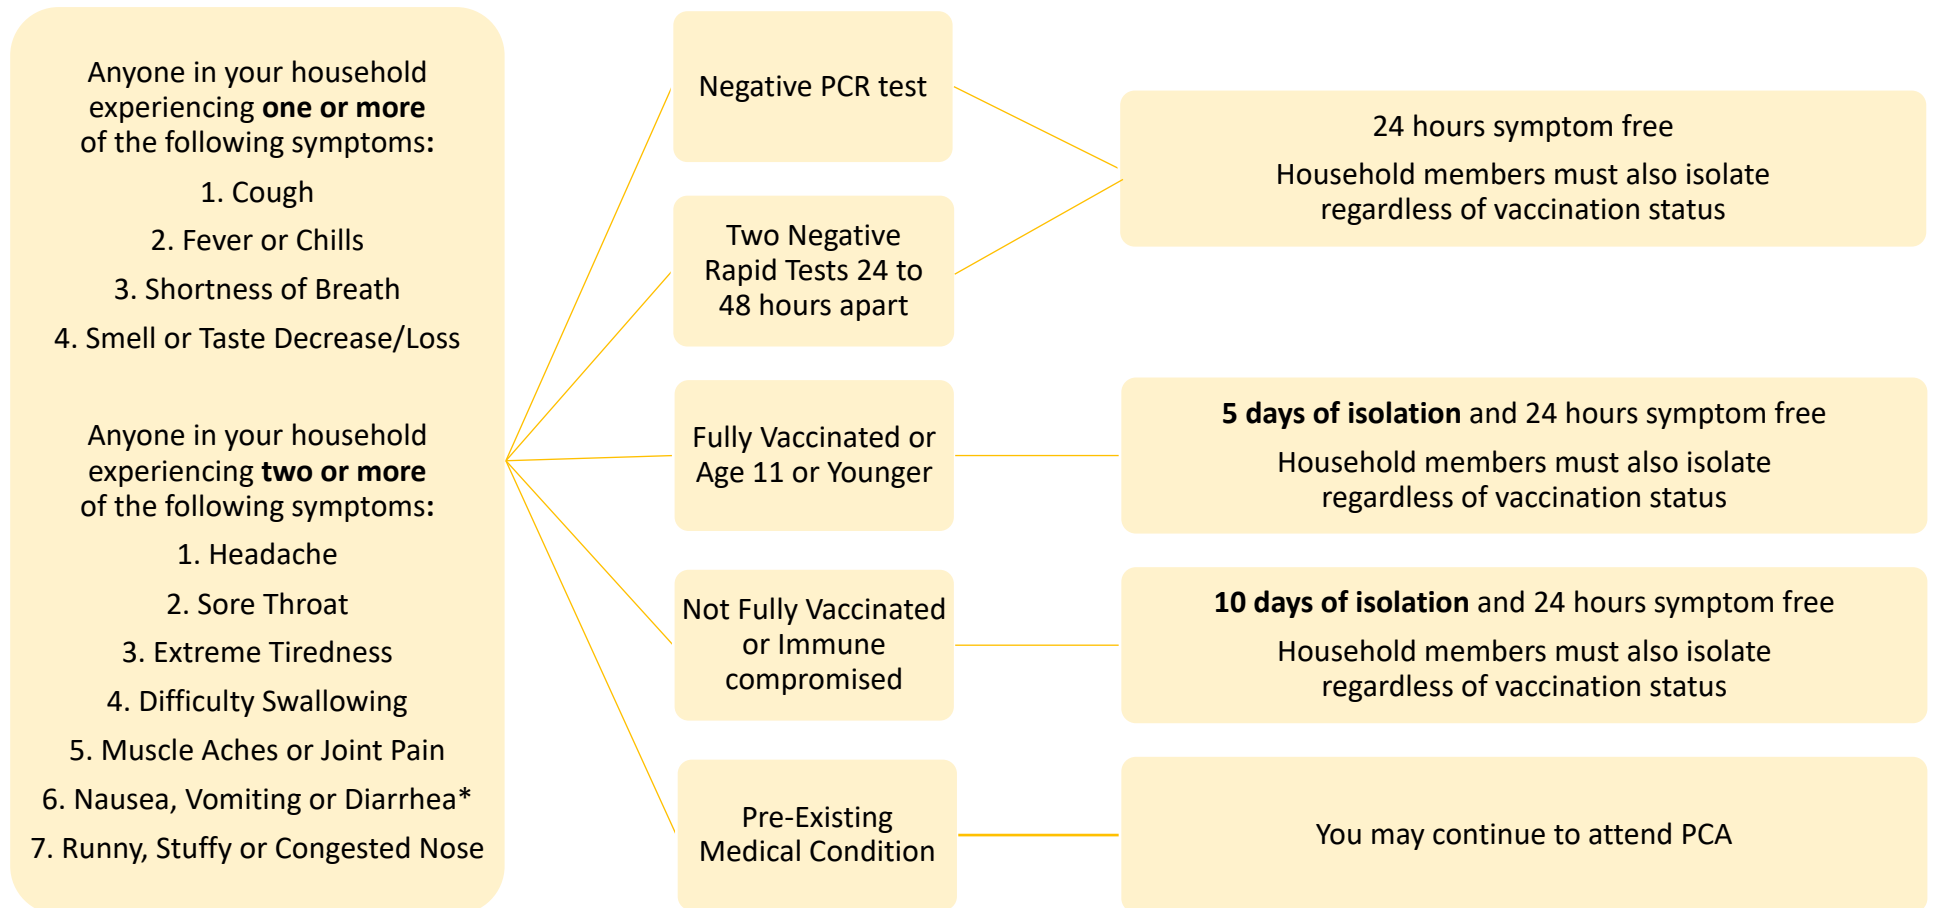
Anyone in your household experiencing **one or more** of the following symptoms:

1. Cough
2. Fever or Chills
3. Shortness of Breath
4. Smell or Taste Decrease/Loss

Anyone in your household experiencing **two or more** of the following symptoms:

1. Headache
2. Sore Throat
3. Extreme Tiredness
4. Difficulty Swallowing
5. Muscle Aches or Joint Pain
6. Nausea, Vomiting or Diarrhea*
7. Runny, Stuffy or Congested Nose

Negative PCR test

Two Negative Rapid Tests 24 to 48 hours apart

Fully Vaccinated or Age 11 or Younger

Not Fully Vaccinated or Immune compromised

Pre-Existing Medical Condition

24 hours symptom free

Household members must also isolate regardless of vaccination status

**5 days of isolation** and 24 hours symptom free

Household members must also isolate regardless of vaccination status

**10 days of isolation** and 24 hours symptom free

Household members must also isolate regardless of vaccination status

You may continue to attend PCA